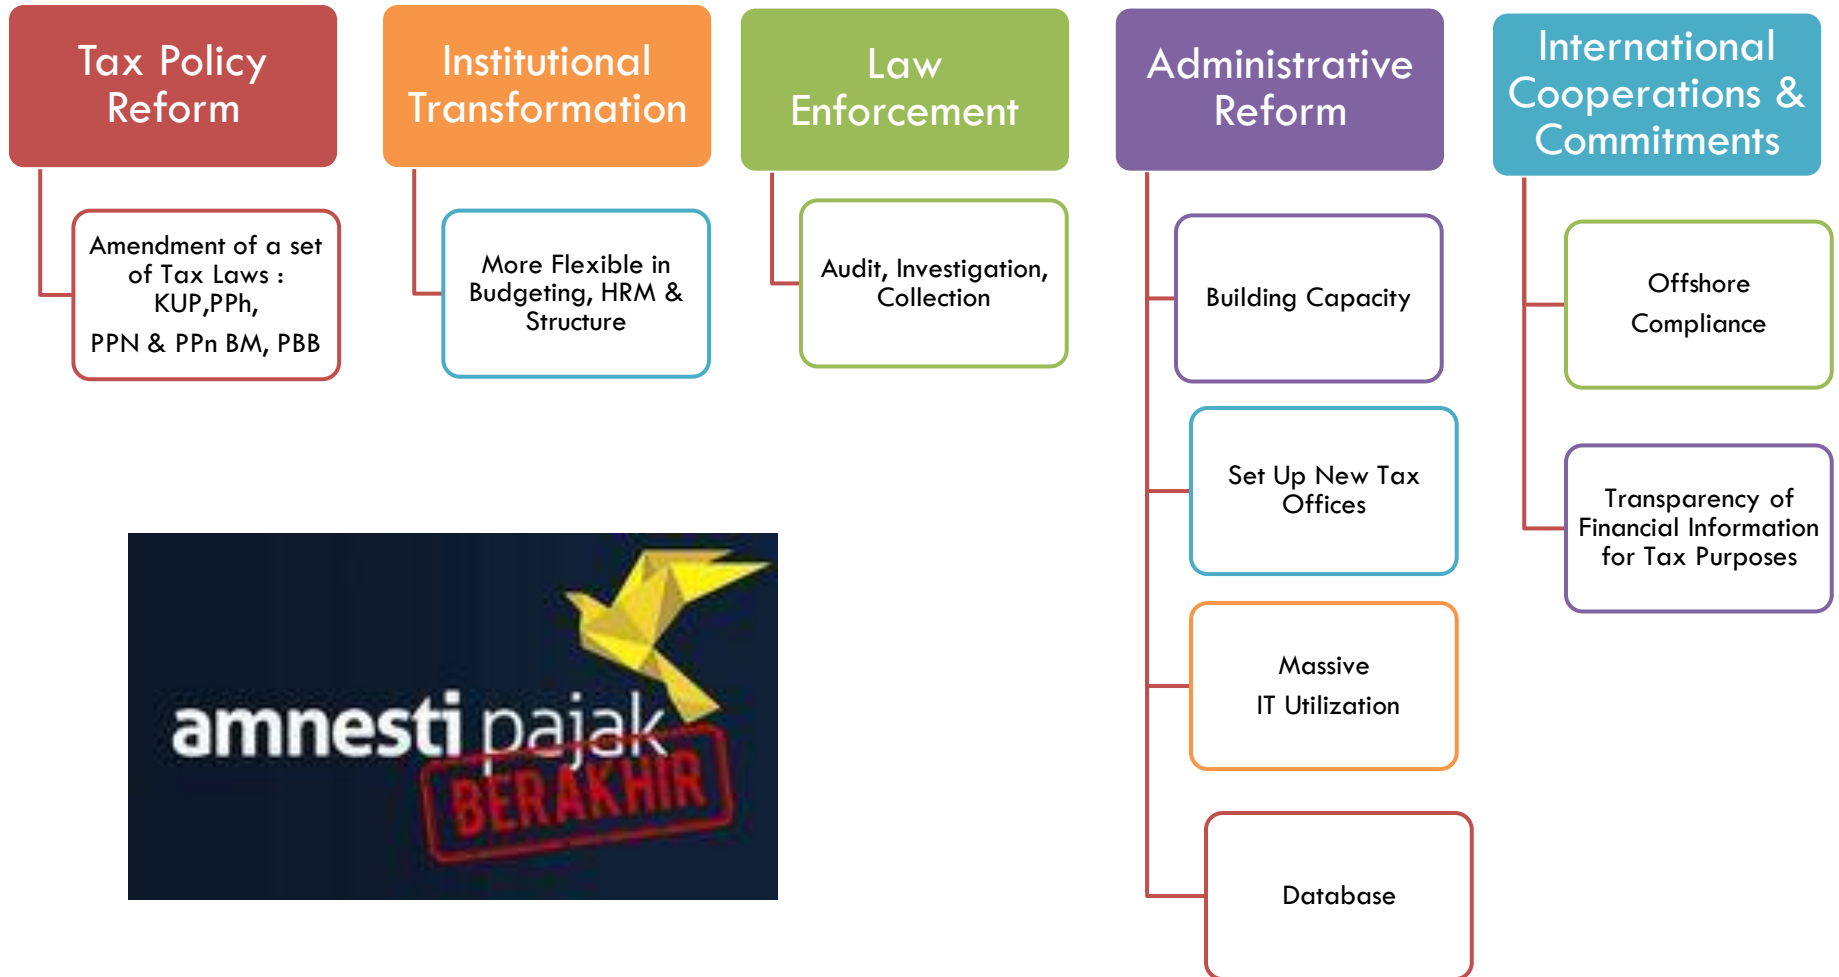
Tax Policy Reform

Amendment of a set of Tax Laws : KUP,PPh,

PPN & PPn BM, PBB

Institutional Transformation

More Flexible in Budgeting, HRM & Structure

Law Enforcement

Audit, Investigation, Collection

Administrative Reform

Building Capacity

Set Up New Tax Offices

Massive

IT Utilization

Database

International Cooperations & Commitments

Offshore

Compliance

Transparency of Financial Information for Tax Purposes

amnesti pajak

BERAKHIR